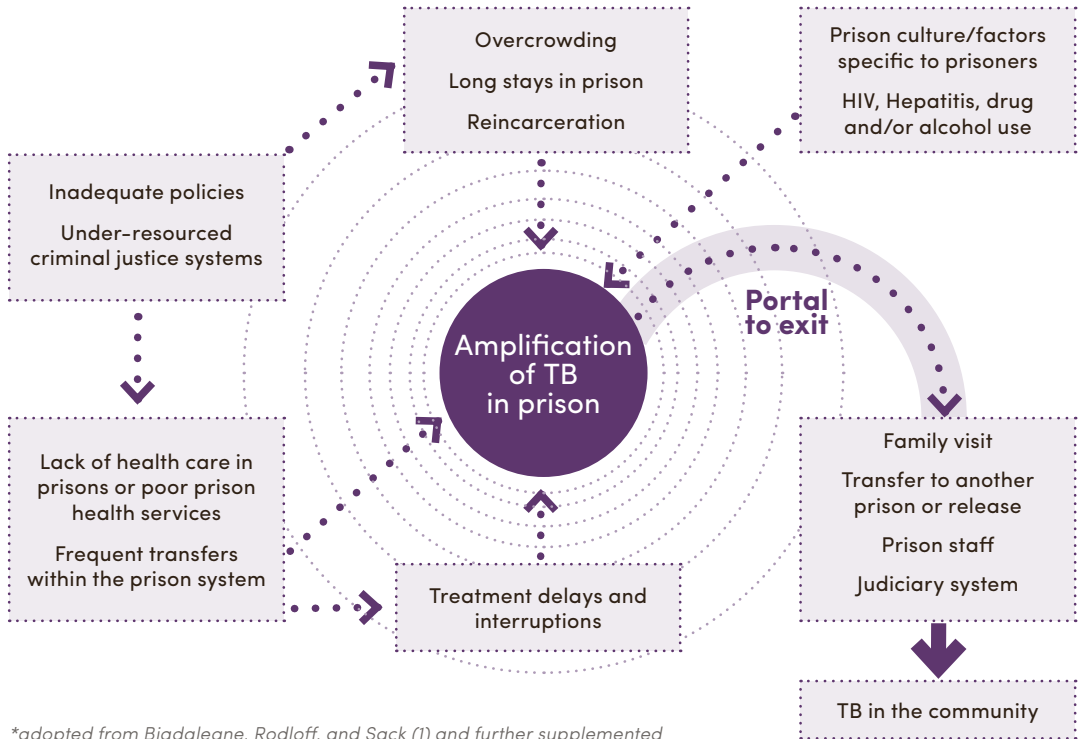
Overcrowding

Long stays in prison

Reincarceration

Prison culture/factors specific to prisoners

HIV, Hepatitis, drug and/or alcohol use

Inadequate policies

Under-resourced criminal justice systems

Portal to exit

Amplification of TB in prison

Lack of health care in prisons or poor prison health services

Frequent transfers within the prison system

Family visit

Transfer to another prison or release

Prison staff

Judiciary system

Treatment delays and interruptions

TB in the community

*adopted from Biadaleane, Rodloff, and Sack (1) and further supplemented